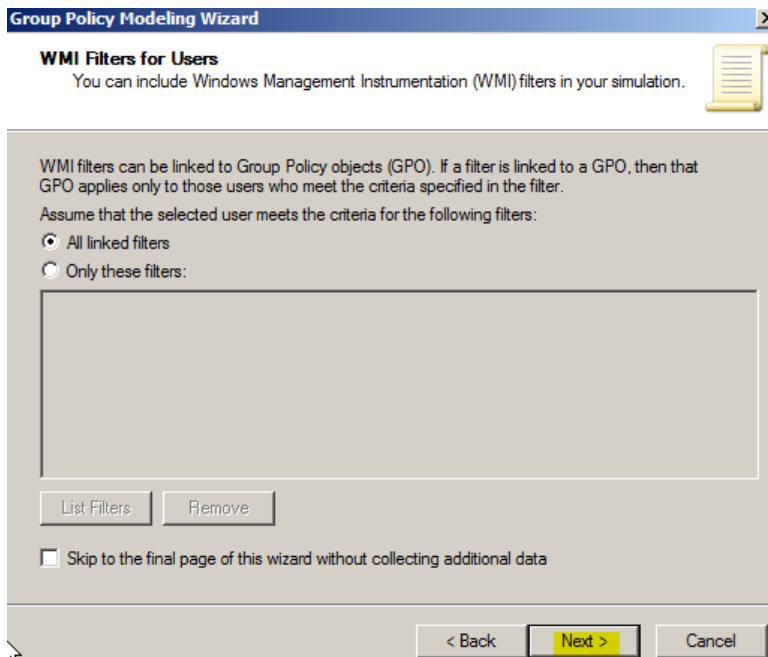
Group Policy Modeling Wizard

WMI Filters for Users
You can include Windows Management Instrumentation (WMI) filters in your simulation.

WMI filters can be linked to Group Policy objects (GPO). If a filter is linked to a GPO, then that GPO applies only to those users who meet the criteria specified in the filter.

Assume that the selected user meets the criteria for the following filters:

All linked filters

Only these filters:

List Filters
Remove

Skip to the final page of this wizard without collecting additional data

< Back
Next >
Cancel